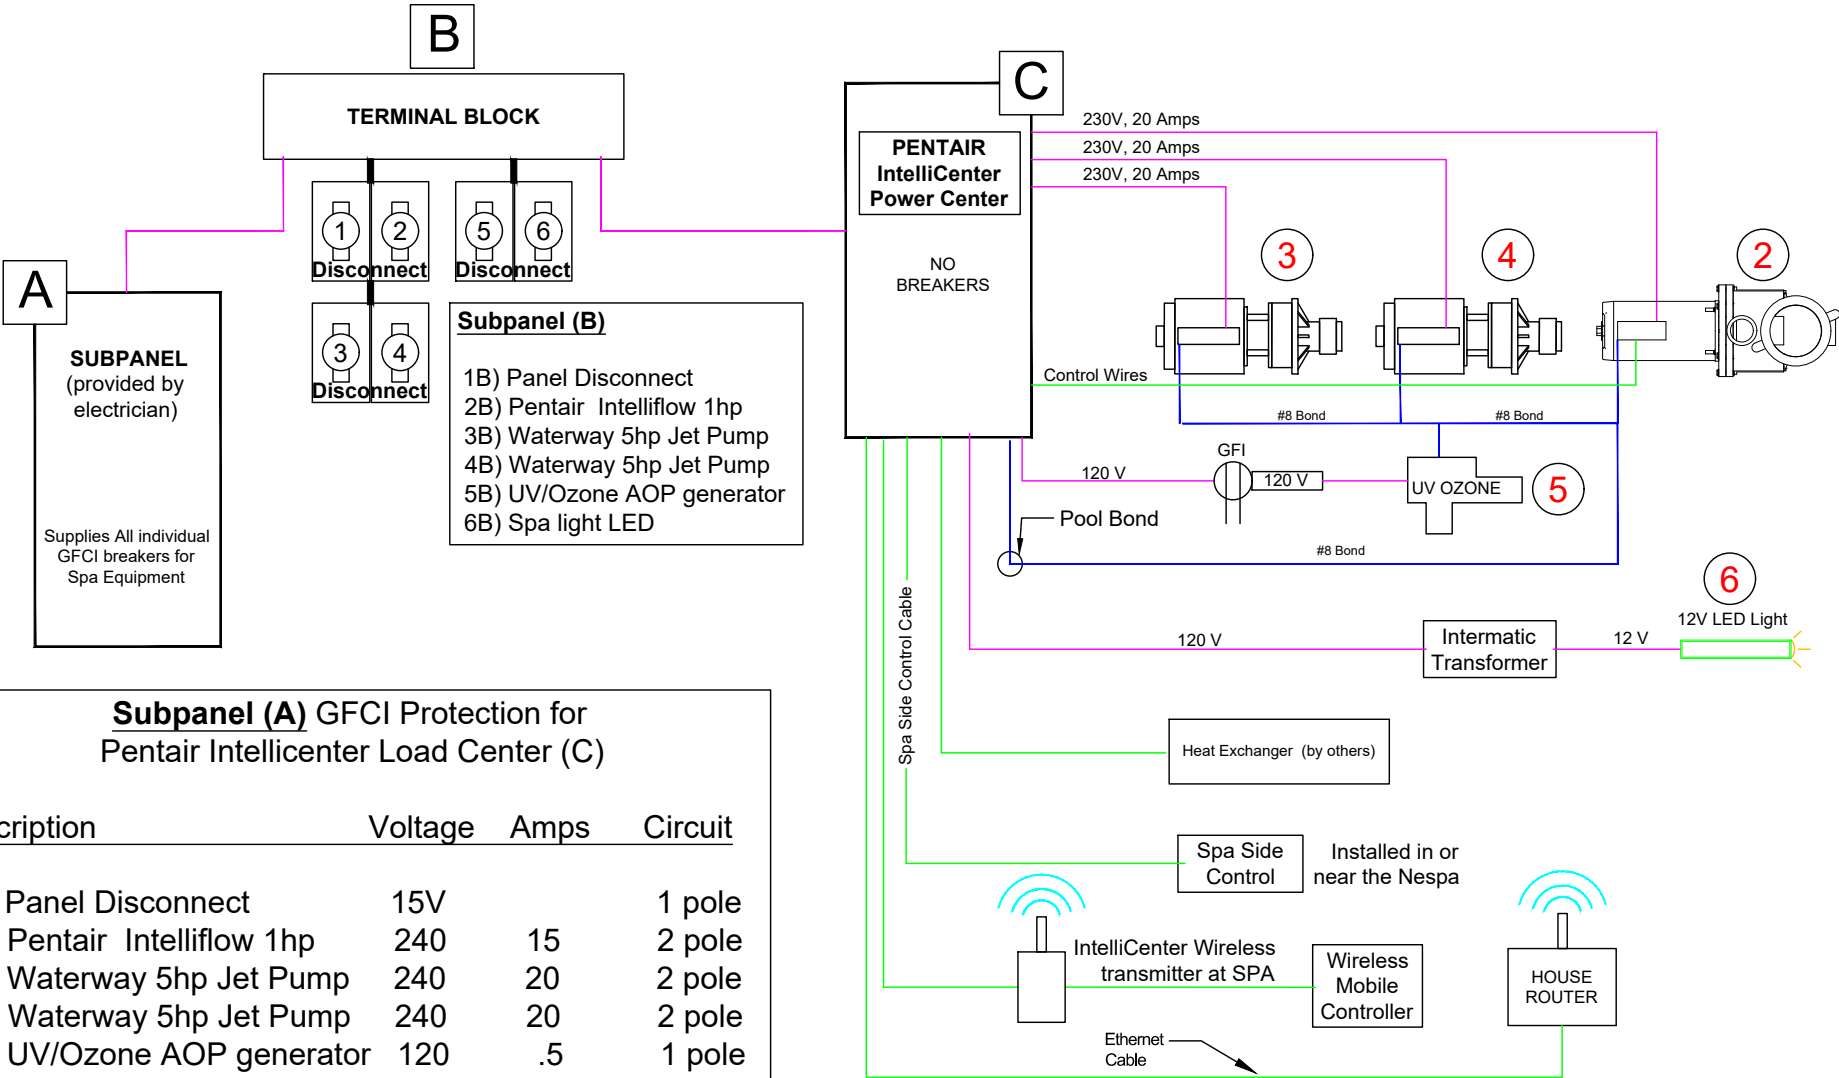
B

TERMINAL BLOCK

1 2 Disconnect

5 6 Disconnect

3 4 Disconnect

C

PENTAIR IntelliCenter Power Center

NO BREAKERS

230V, 20 Amps
230V, 20 Amps
230V, 20 Amps

3 4 2

A

SUBPANEL (provided by electrician)

Supplies All individual GFCI breakers for Spa Equipment

Subpanel (B)

1B) Panel Disconnect
2B) Pentair Intelliflow 1hp
3B) Waterway 5hp Jet Pump
4B) Waterway 5hp Jet Pump
5B) UV/Ozone AOP generator
6B) Spa light LED

Control Wires

#8 Bond
#8 Bond

GFI

120 V
120 V

UV OZONE

5

Pool Bond

#8 Bond

6

12V LED Light

120 V

Intermatic Transformer

12 V

Spa Side Control Cable

Heat Exchanger (by others)

Spa Side Control

Installed in or near the Nespa

IntelliCenter Wireless transmitter at SPA

Wireless Mobile Controller

HOUSE ROUTER

Ethernet Cable

Subpanel (A) GFCI Protection for Pentair Intellicenter Load Center (C)

| cription | Voltage | Amps | Circuit |
|---|---|---|---|
| Panel Disconnect | 15V | | 1 pole |
| Pentair Intelliflow 1hp | 240 | 15 | 2 pole |
| Waterway 5hp Jet Pump | 240 | 20 | 2 pole |
| Waterway 5hp Jet Pump | 240 | 20 | 2 pole |
| UV/Ozone AOP generator | 120 | .5 | 1 pole |